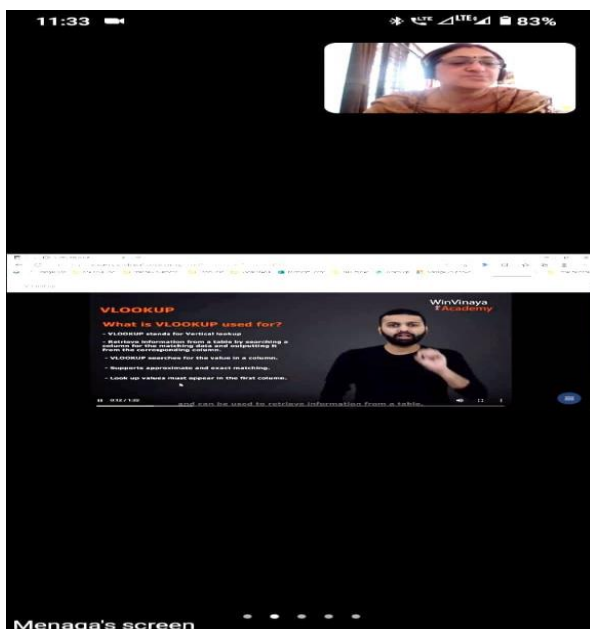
11:33

83%

VLOOKUP

What is VLOOKUP used for?

WinVinaya Academy

- VLOOKUP stands for Vertical lookup

- Retrieve information from a table by searching a column for the matching data and outputting it from the corresponding column.

- VLOOKUP searches for the value in a column.

- Supports approximate and exact matching.

- Look up values must appear in the first column.

and can be used to retrieve information from a table.

Menaga's screen